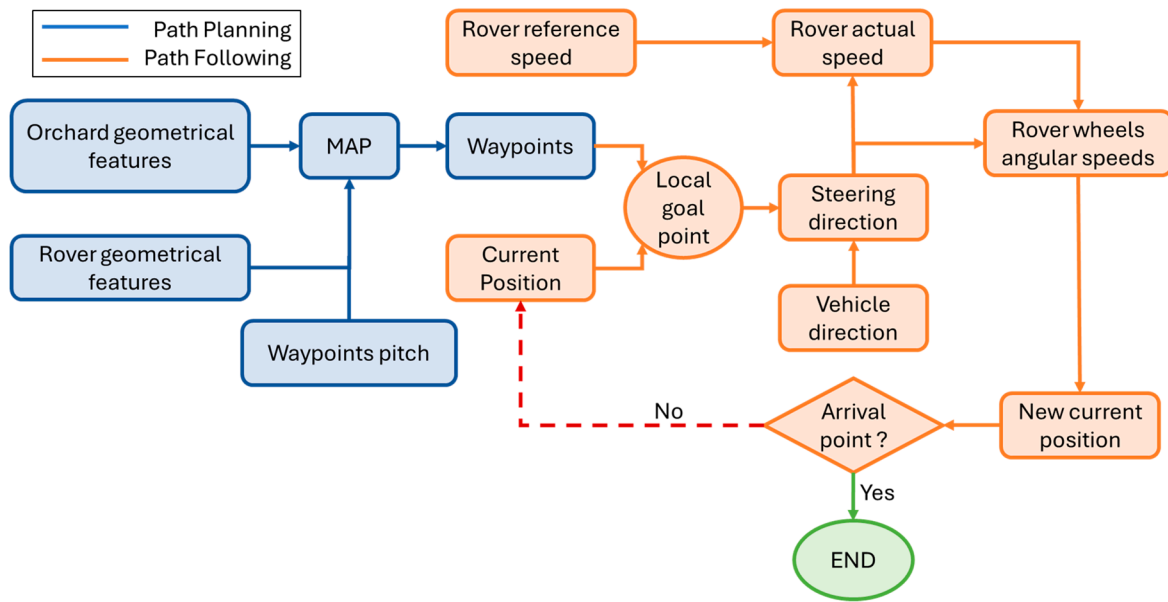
Path Planning
Path Following

Rover reference speed

Rover actual speed

Orchard geometrical features

MAP

Waypoints

Rover wheels angular speeds

Local goal point

Steering direction

Rover geometrical features

Current Position

Vehicle direction

Waypoints pitch

No

Arrival point ?

New current position

Yes

END